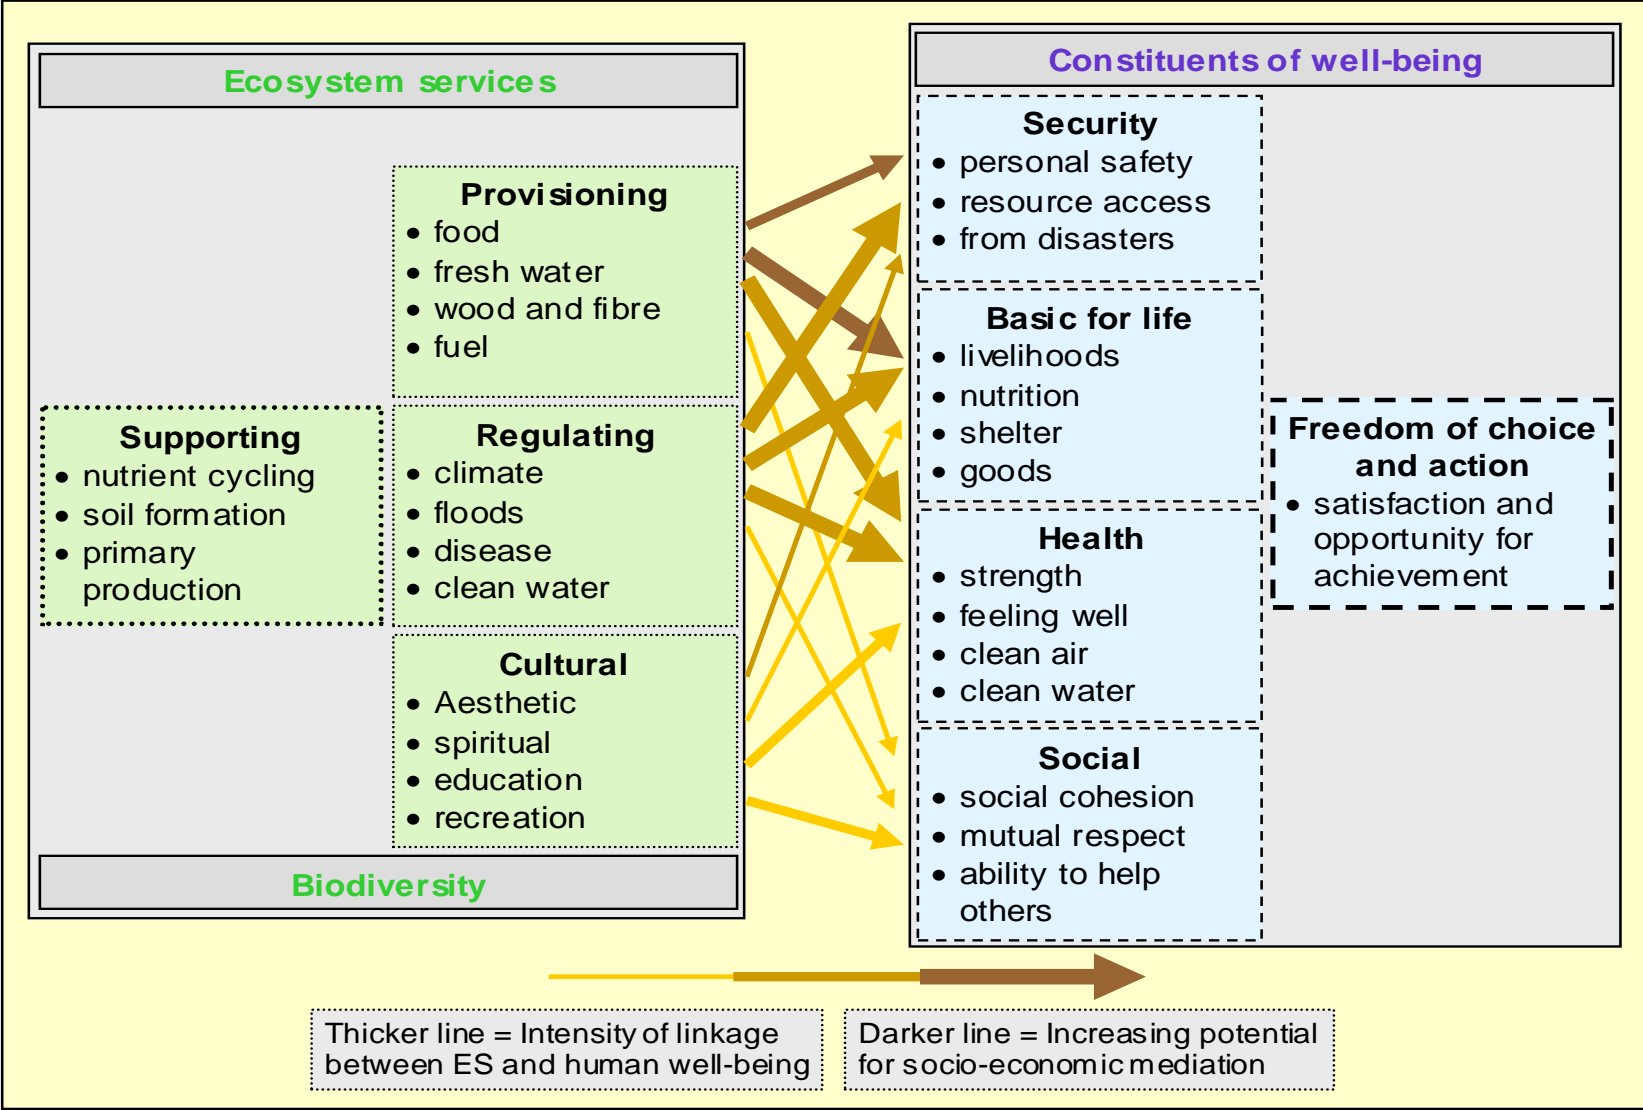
Ecosystem services

Provisioning
• food
• fresh water
• wood and fibre
• fuel

Supporting
• nutrient cycling
• soil formation
• primary production

Regulating
• climate
• floods
• disease
• clean water

Cultural
• Aesthetic
• spiritual
• education
• recreation

Biodiversity

Constituents of well-being

Security
• personal safety
• resource access
• from disasters

Basic for life
• livelihoods
• nutrition
• shelter
• goods

Health
• strength
• feeling well
• clean air
• clean water

Social
• social cohesion
• mutual respect
• ability to help others

Freedom of choice and action
• satisfaction and opportunity for achievement

Thicker line = Intensity of linkage between ES and human well-being

Darker line = Increasing potential for socio-economic mediation